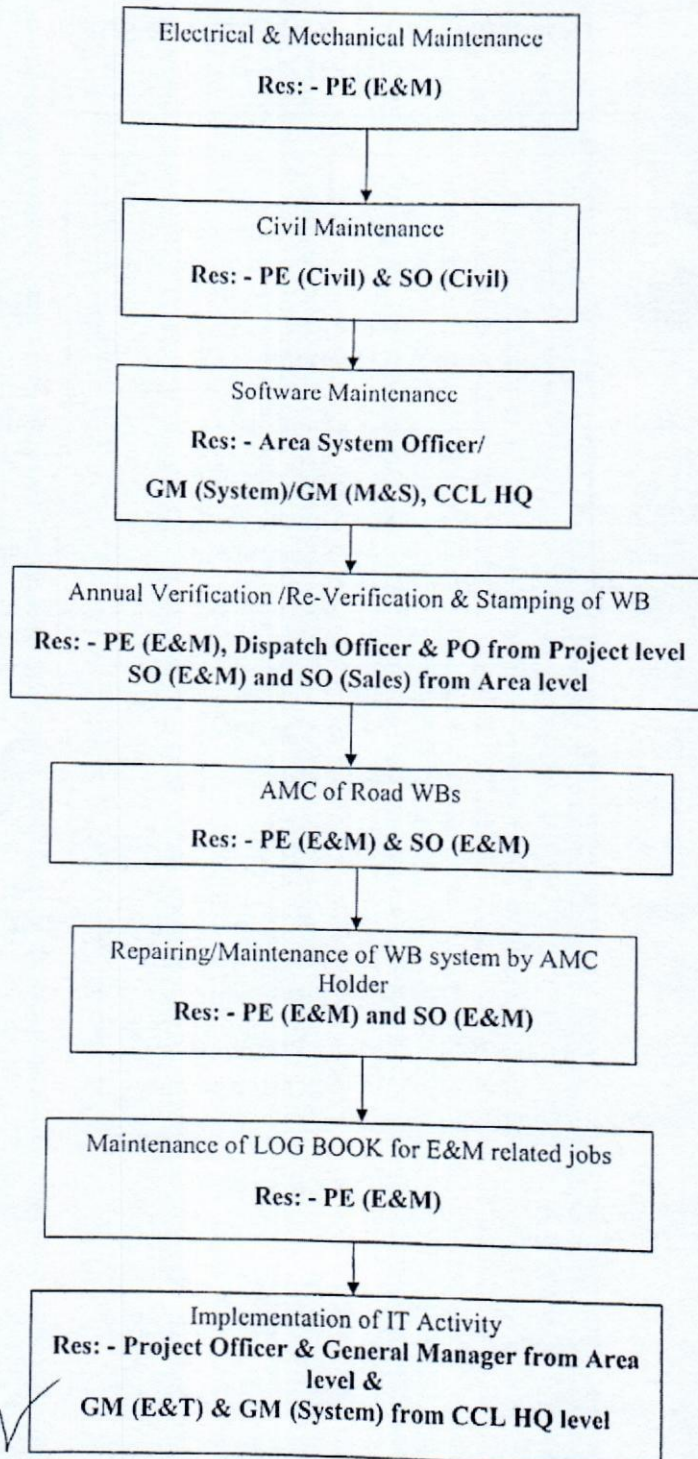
Electrical & Mechanical Maintenance

Res: - PE (E&M)

Civil Maintenance

Res: - PE (Civil) & SO (Civil)

Software Maintenance

Res: - Area System Officer/

GM (System)/GM (M&S), CCL HQ

Annual Verification /Re-Verification & Stamping of WB

Res: - PE (E&M), Dispatch Officer & PO from Project level SO (E&M) and SO (Sales) from Area level

AMC of Road WBs

Res: - PE (E&M) & SO (E&M)

Repairing/Maintenance of WB system by AMC Holder

Res: - PE (E&M) and SO (E&M)

Maintenance of LOG BOOK for E&M related jobs

Res: - PE (E&M)

Implementation of IT Activity

Res: - Project Officer & General Manager from Area level &

GM (E&T) & GM (System) from CCL HQ level